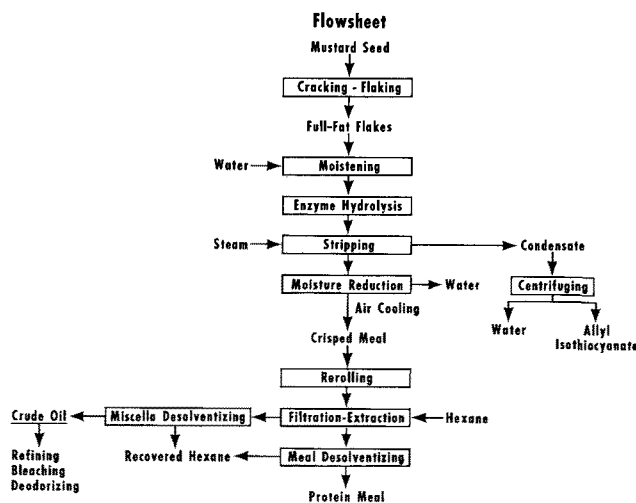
Flowsheet

Mustard Seed

Cracking - Flaking

Full-Fat Flakes

Water

Moistening

Enzyme Hydrolysis

Steam

Stripping

Condensate

Moisture Reduction

Water

Centrifuging

Air Cooling

Water

Allyl Isothiocyanate

Crisped Meal

Rerolling

Crude Oil

Miscella Desolventizing

Filtration-Extraction

Hexane

Refining
Bleaching
Deodorizing

Recovered Hexane

Meal Desolventizing

Protein Meal